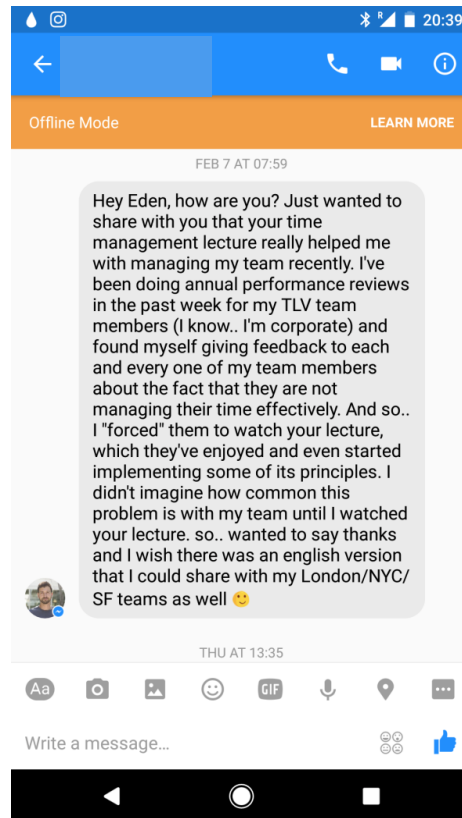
R 20:39

Offline Mode

LEARN MORE

FEB 7 AT 07:59

Hey Eden, how are you? Just wanted to share with you that your time management lecture really helped me with managing my team recently. I've been doing annual performance reviews in the past week for my TLV team members (I know.. I'm corporate) and found myself giving feedback to each and every one of my team members about the fact that they are not managing their time effectively. And so.. I "forced" them to watch your lecture, which they've enjoyed and even started implementing some of its principles. I didn't imagine how common this problem is with my team until I watched your lecture. so.. wanted to say thanks and I wish there was an english version that I could share with my London/NYC/SF teams as well 🙂

THU AT 13:35

Aa

GIF

Write a message...